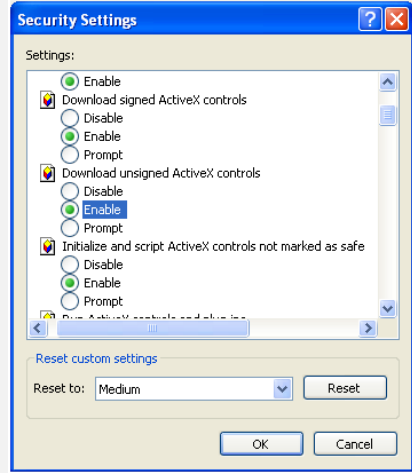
Security Settings

Settings:

Enable

Download signed ActiveX controls

Disable

Enable

Prompt

Download unsigned ActiveX controls

Disable

Enable

Prompt

Initialize and script ActiveX controls not marked as safe

Disable

Enable

Prompt

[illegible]

Reset custom settings

Reset to: Medium

Reset

OK

Cancel